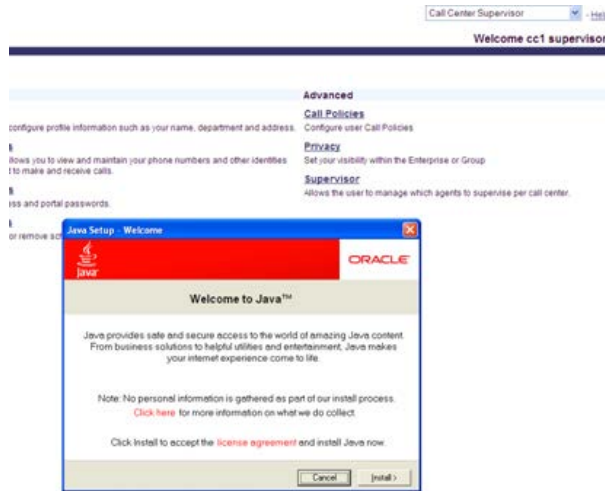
Call Center Supervisor - Hel

Welcome cc1 supervisor

configure profile information such as your name, department and address.

llows you to view and maintain your phone numbers and other identities to make and receive calls.

ss and portal passwords.

or remove sc

Advanced

Call Policies
Configure user Call Policies

Privacy
Set your visibility within the Enterprise or Group

Supervisor
Allows the user to manage which agents to supervise per call center.

Java Setup - Welcome

Java

ORACLE

Welcome to Java™

Java provides safe and secure access to the world of amazing Java content. From business solutions to helpful utilities and entertainment, Java makes your internet experience come to life.

Note: No personal information is gathered as part of our install process. Click here for more information on what we do collect.

Click Install to accept the license agreement and install Java now.

Cancel Install >